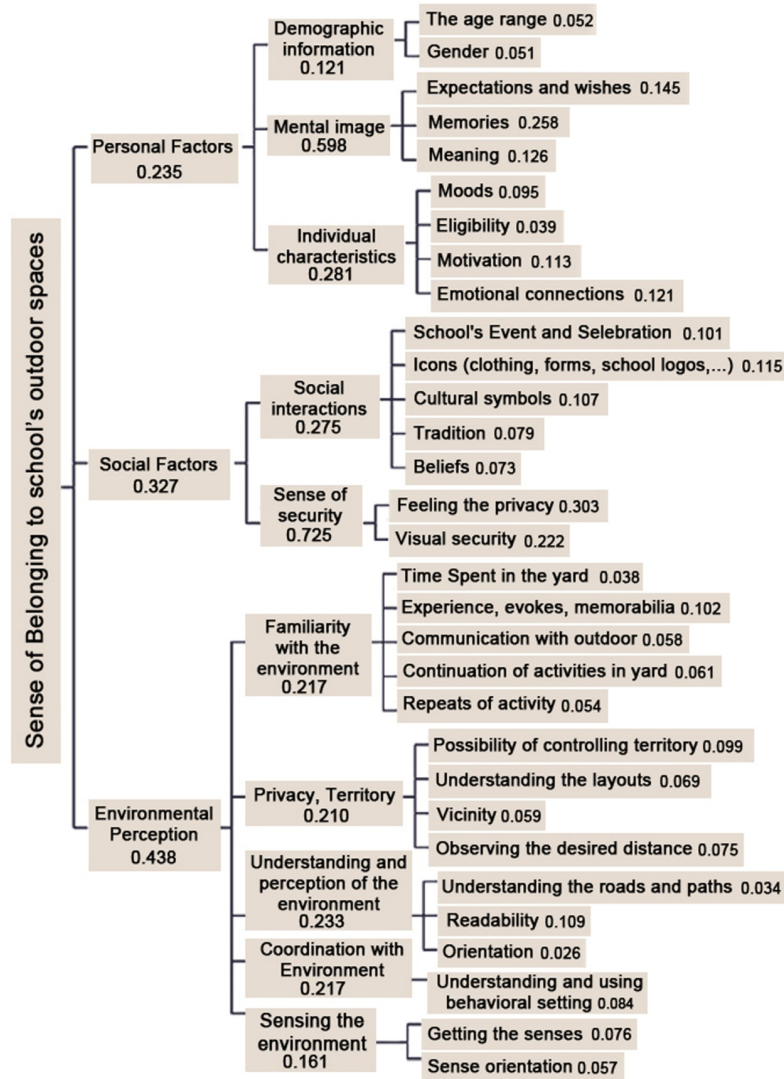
Sense of Belonging to school's outdoor spaces

Personal Factors 0.235

Demographic information 0.121
The age range 0.052
Gender 0.051

Mental image 0.598
Expectations and wishes 0.145
Memories 0.258
Meaning 0.126

Individual characteristics 0.281
Moods 0.095
Eligibility 0.039
Motivation 0.113
Emotional connections 0.121

Social Factors 0.327

Social interactions 0.275
School's Event and Selebration 0.101
Icons (clothing, forms, school logos,...) 0.115
Cultural symbols 0.107
Tradition 0.079
Beliefs 0.073

Sense of security 0.725
Feeling the privacy 0.303
Visual security 0.222

Environmental Perception 0.438

Familiarity with the environment 0.217
Time Spent in the yard 0.038
Experience, evokes, memorabilia 0.102
Communication with outdoor 0.058
Continuation of activities in yard 0.061
Repeats of activity 0.054

Privacy, Territory 0.210
Possibility of controlling territory 0.099
Understanding the layouts 0.069
Vicinity 0.059
Observing the desired distance 0.075

Understanding and perception of the environment 0.233
Understanding the roads and paths 0.034
Readability 0.109
Orientation 0.026

Coordination with Environment 0.217
Understanding and using behavioral setting 0.084

Sensing the environment 0.161
Getting the senses 0.076
Sense orientation 0.057